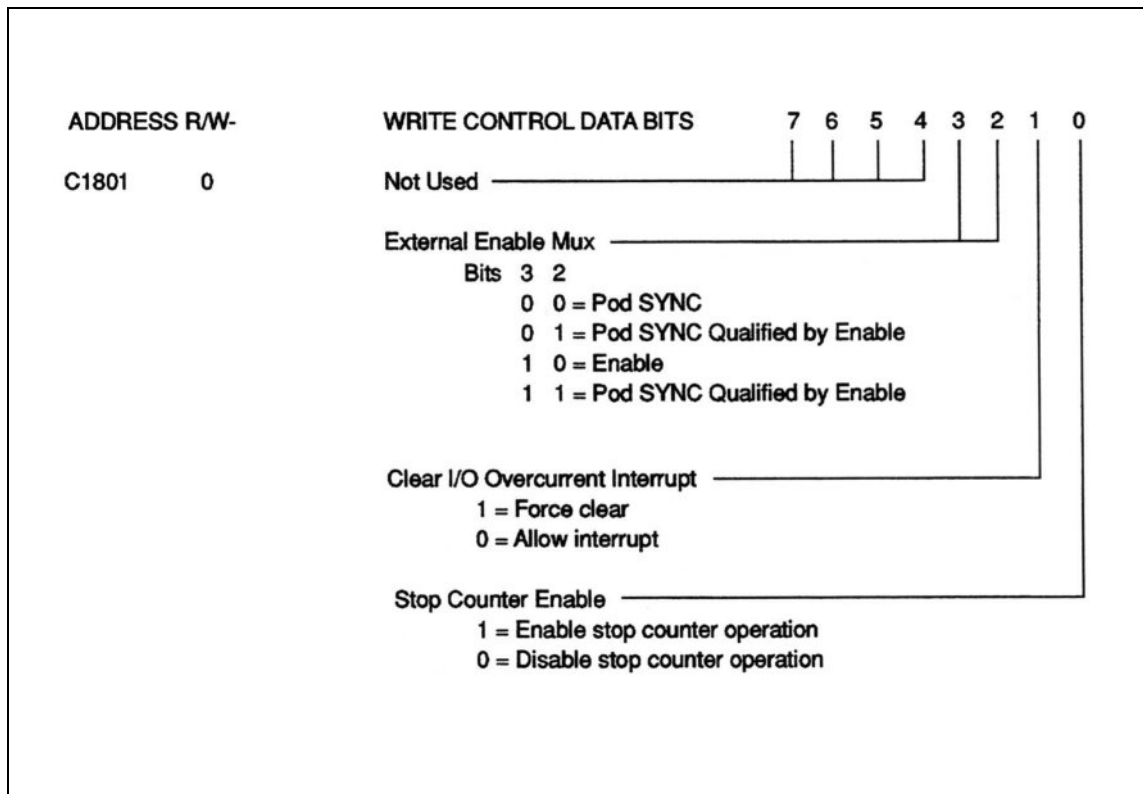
ADDRESS R/W-

C1801 0

WRITE CONTROL DATA BITS 7 6 5 4 3 2 1 0

Not Used

External Enable Mux
Bits 3 2
0 0 = Pod SYNC
0 1 = Pod SYNC Qualified by Enable
1 0 = Enable
1 1 = Pod SYNC Qualified by Enable

Clear I/O Overcurrent Interrupt
1 = Force clear
0 = Allow interrupt

Stop Counter Enable
1 = Enable stop counter operation
0 = Disable stop counter operation